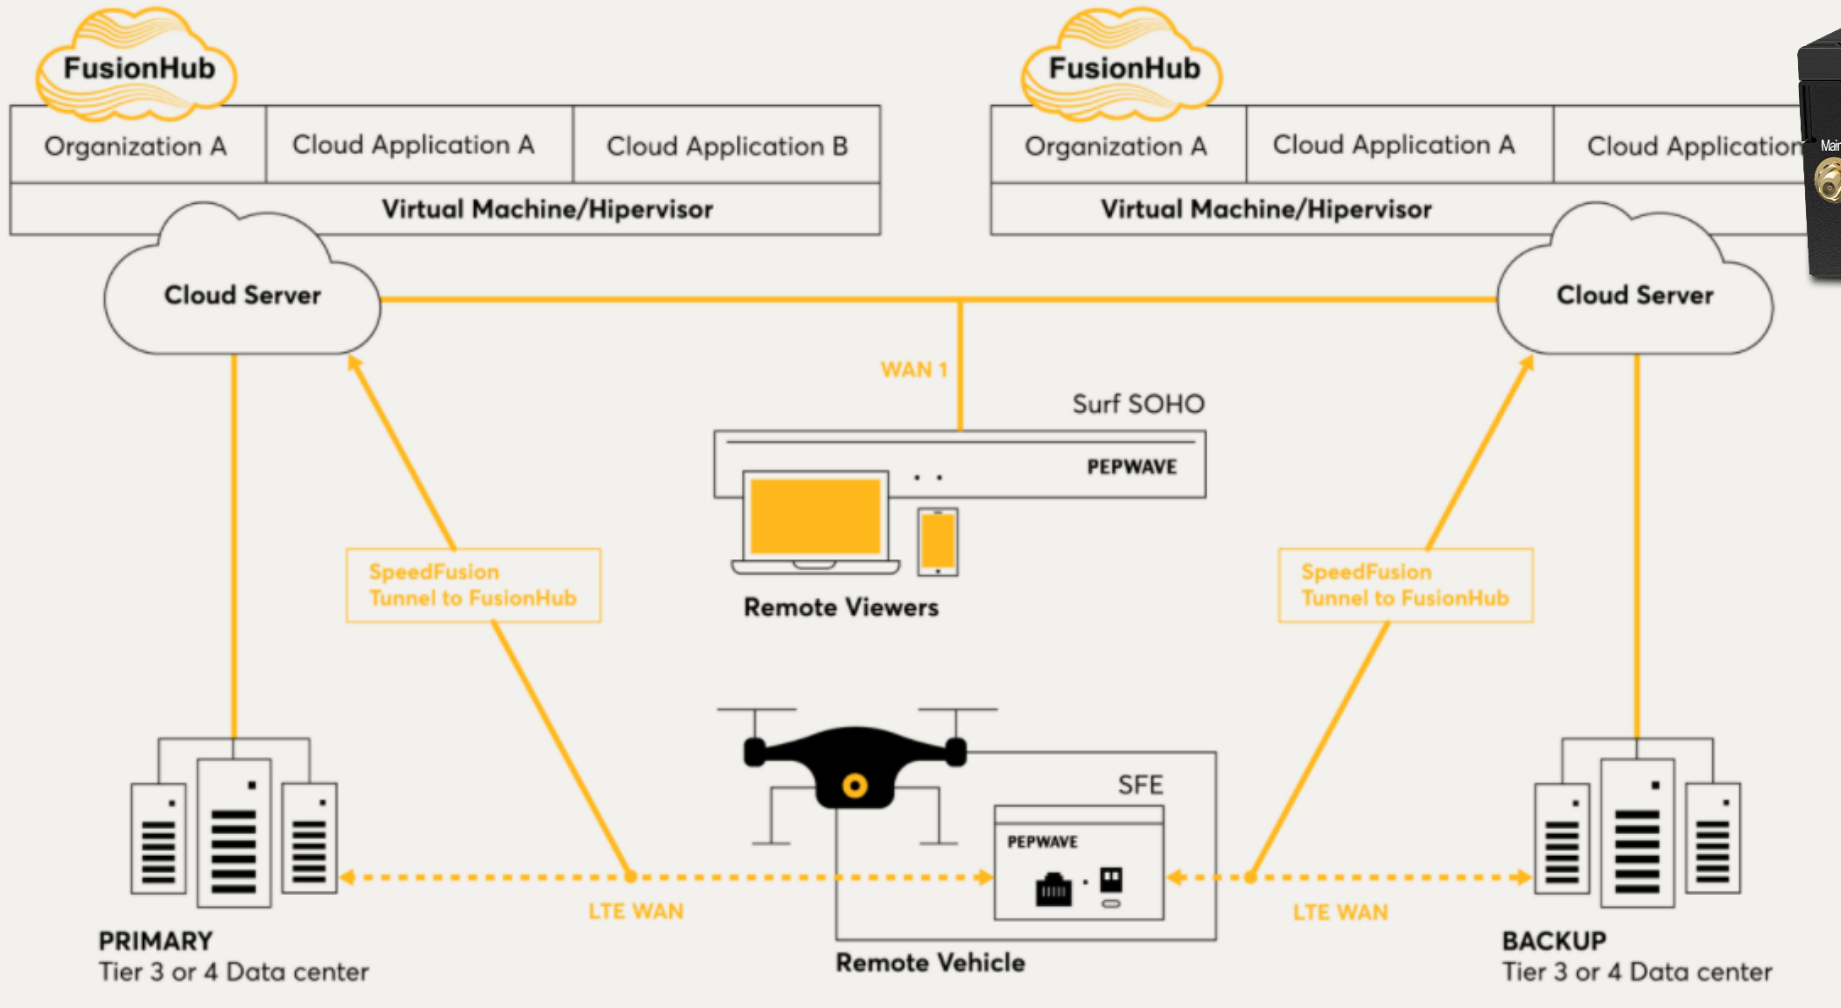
FusionHub

| Organization A | Cloud Application A | Cloud Application B |
|---|---|---|
| Virtual Machine/Hipervisor | | |

FusionHub

| Organization A | Cloud Application A | Cloud Application |
|---|---|---|
| Virtual Machine/Hipervisor | | |

Mai

Cloud Server

Cloud Server

WAN 1

Surf SOHO

PEPWAVE

SpeedFusion Tunnel to FusionHub

Remote Viewers

SpeedFusion Tunnel to FusionHub

SFE

PEPWAVE

LTE WAN

LTE WAN

PRIMARY
Tier 3 or 4 Data center

Remote Vehicle

BACKUP
Tier 3 or 4 Data center